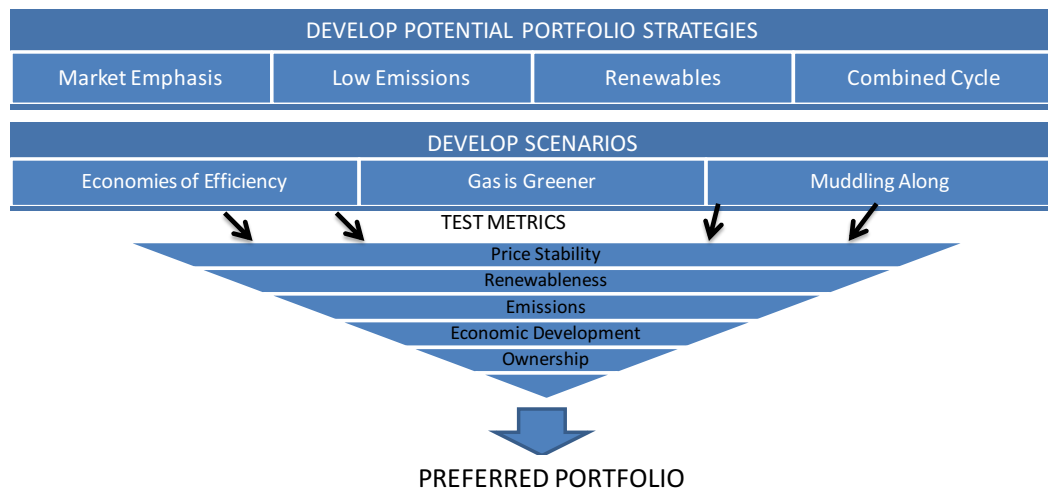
DEVELOP POTENTIAL PORTFOLIO STRATEGIES

Market Emphasis

Low Emissions

Renewables

Combined Cycle

DEVELOP SCENARIOS

Economies of Efficiency

Gas is Greener

Muddling Along

TEST METRICS

Price Stability

Renewableness

Emissions

Economic Development

Ownership

PREFERRED PORTFOLIO